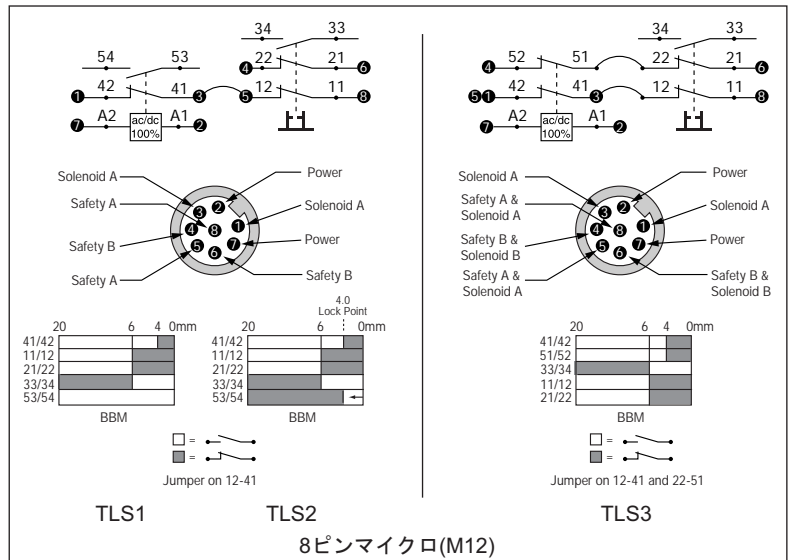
54 53
42 41
A2 A1
ac/dc 100%
34 33
22 21
12 11

Solenoid A
Safety A
Safety B
Safety A
Power
Solenoid A
Power
Safety B

20 6 4 0mm
41/42
11/12
21/22
33/34
53/54
BBM

4.0
Lock Point
20 6 0mm
41/42
11/12
21/22
33/34
53/54
BBM

□ =
■ =
Jumper on 12-41

TLS1 TLS2

34 33
52 51
22 21
42 41
12 11
A2 A1
ac/dc 100%

Solenoid A
Safety A & Solenoid A
Safety B & Solenoid B
Safety A & Solenoid A
Power
Solenoid A
Power
Safety B & Solenoid B

20 6 4 0mm
41/42
51/52
33/34
11/12
21/22
BBM

□ =
■ =
Jumper on 12-41 and 22-51

TLS3

8ピンマイクロ(M12)